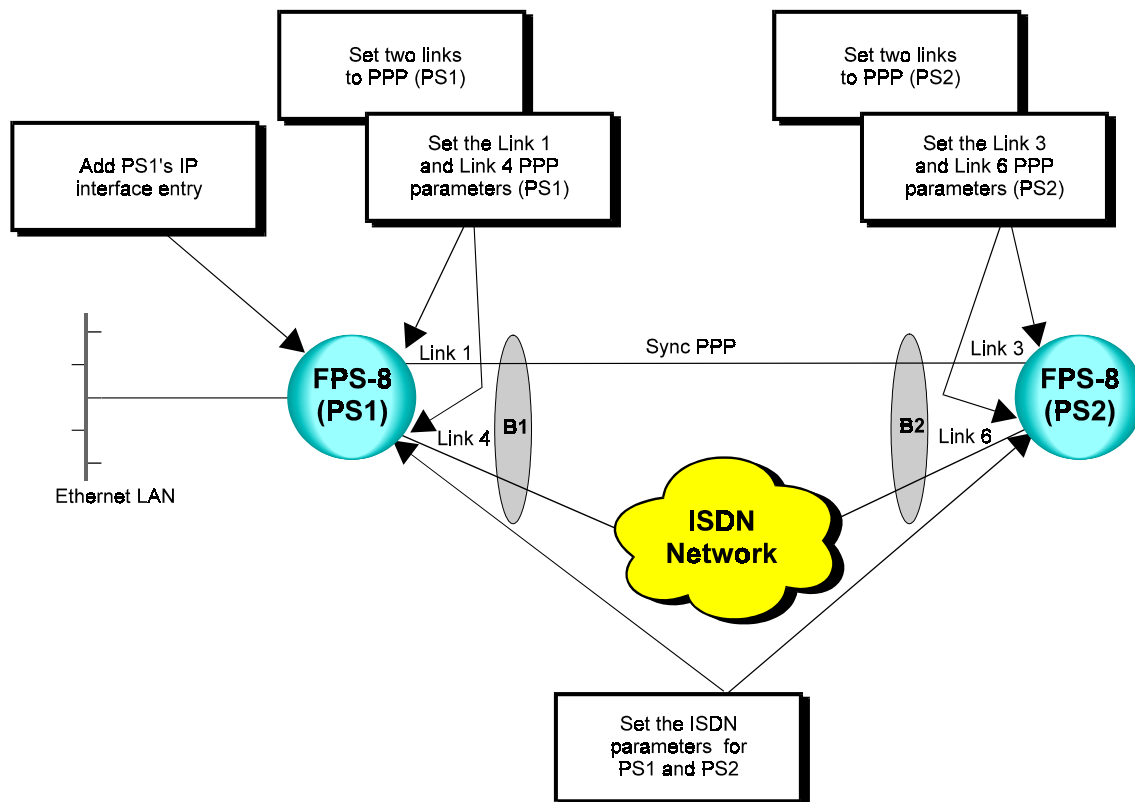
Set two links to PPP (PS1)

Set two links to PPP (PS2)

Add PS1's IP interface entry

Set the Link 1 and Link 4 PPP parameters (PS1)

Set the Link 3 and Link 6 PPP parameters (PS2)

Link 1

Sync PPP

Link 3

FPS-8 (PS1)

FPS-8 (PS2)

Link 4

B1

B2

Link 6

Ethernet LAN

ISDN Network

Set the ISDN parameters for PS1 and PS2